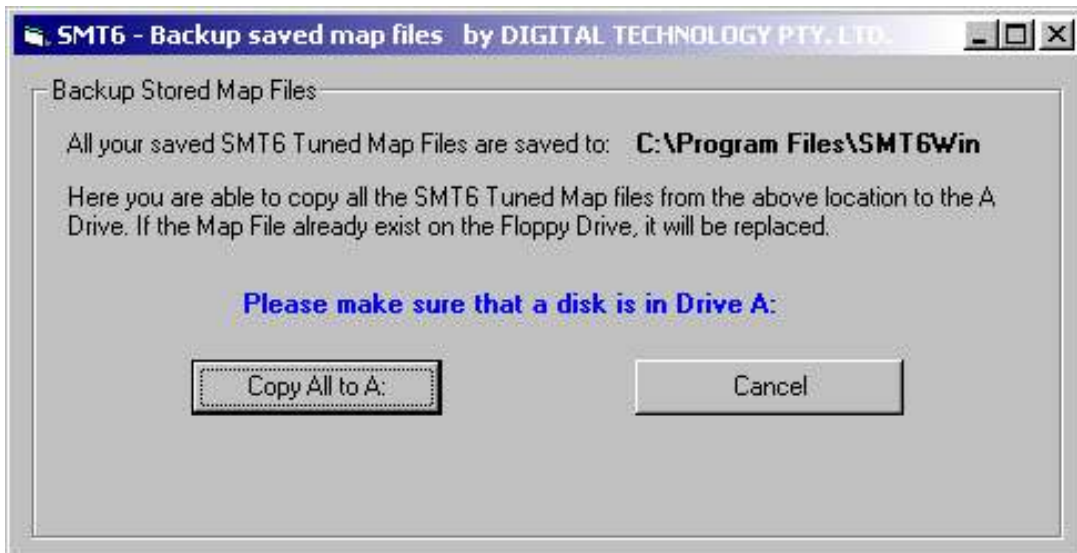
SMT6 - Backup saved map files by DIGITAL TECHNOLOGY PTY. LTD.

Backup Stored Map Files

All your saved SMT6 Tuned Map Files are saved to: C:\Program Files\SMT6Win

Here you are able to copy all the SMT6 Tuned Map files from the above location to the A Drive. If the Map File already exist on the Floppy Drive, it will be replaced.

Please make sure that a disk is in Drive A:

Copy All to A:

Cancel